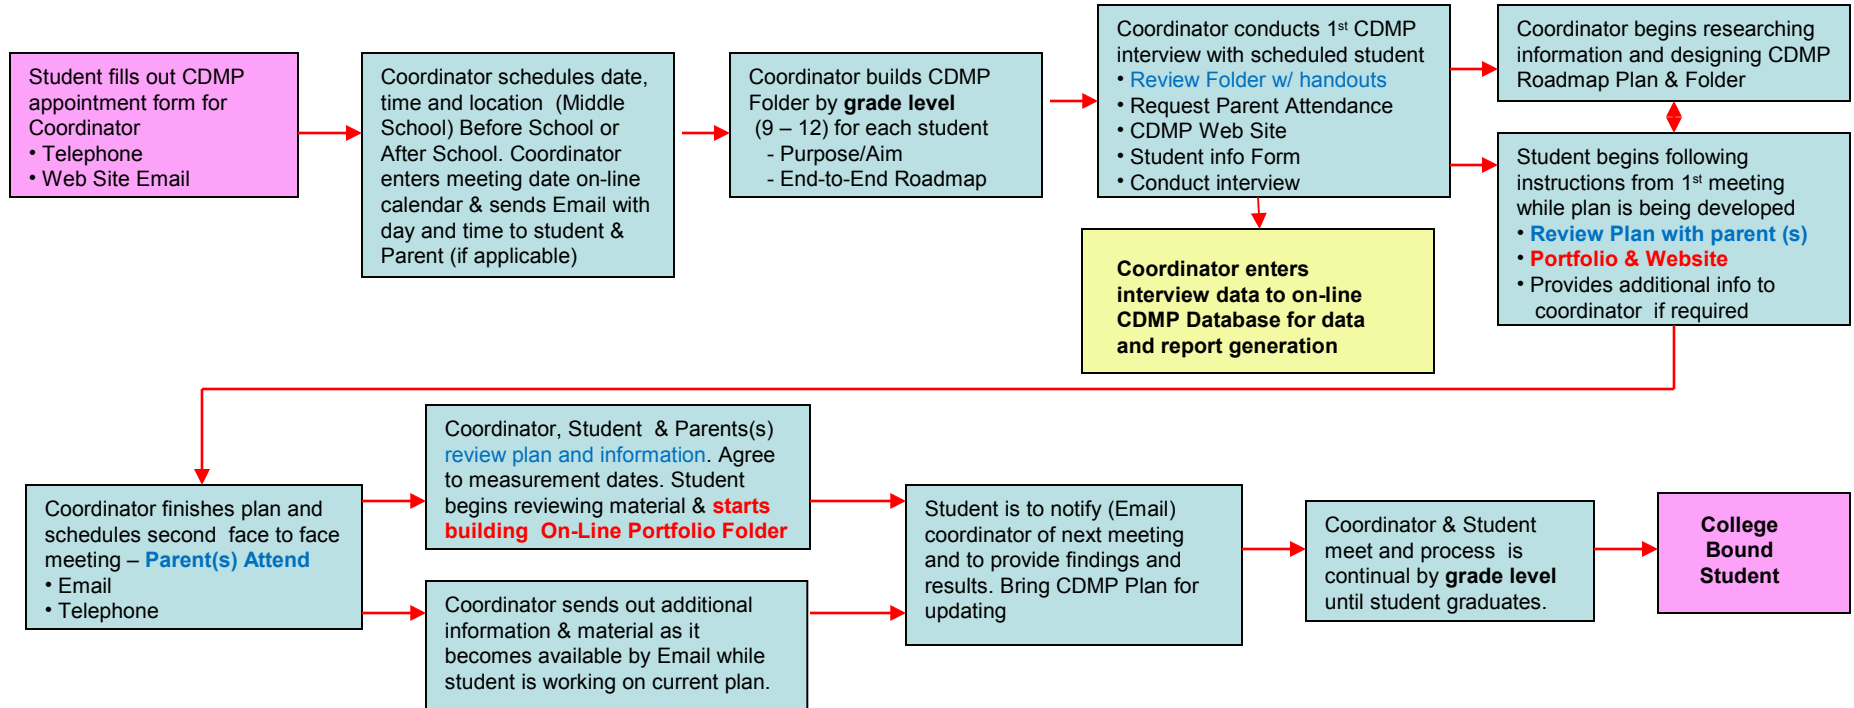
Student fills out CDMP appointment form for Coordinator
• Telephone
• Web Site Email

Coordinator schedules date, time and location (Middle School) Before School or After School. Coordinator enters meeting date on-line calendar & sends Email with day and time to student & Parent (if applicable)

Coordinator builds CDMP Folder by **grade level** (9 – 12) for each student
- Purpose/Aim
- End-to-End Roadmap

Coordinator conducts 1$^{st}$ CDMP interview with scheduled student
• Review Folder w/ handouts
• Request Parent Attendance
• CDMP Web Site
• Student Info Form
• Conduct interview

Coordinator begins researching information and designing CDMP Roadmap Plan & Folder

Student begins following instructions from 1$^{st}$ meeting while plan is being developed
• **Review Plan with parent (s)**
• **Portfolio & Website**
• Provides additional info to coordinator if required

**Coordinator enters interview data to on-line CDMP Database for data and report generation**

Coordinator finishes plan and schedules second face to face meeting – **Parent(s) Attend**
• Email
• Telephone

Coordinator, Student & Parents(s) review plan and information. Agree to measurement dates. Student begins reviewing material & **starts building On-Line Portfolio Folder**

Coordinator sends out additional information & material as it becomes available by Email while student is working on current plan.

Student is to notify (Email) coordinator of next meeting and to provide findings and results. Bring CDMP Plan for updating

Coordinator & Student meet and process is continual by **grade level** until student graduates.

**College Bound Student**